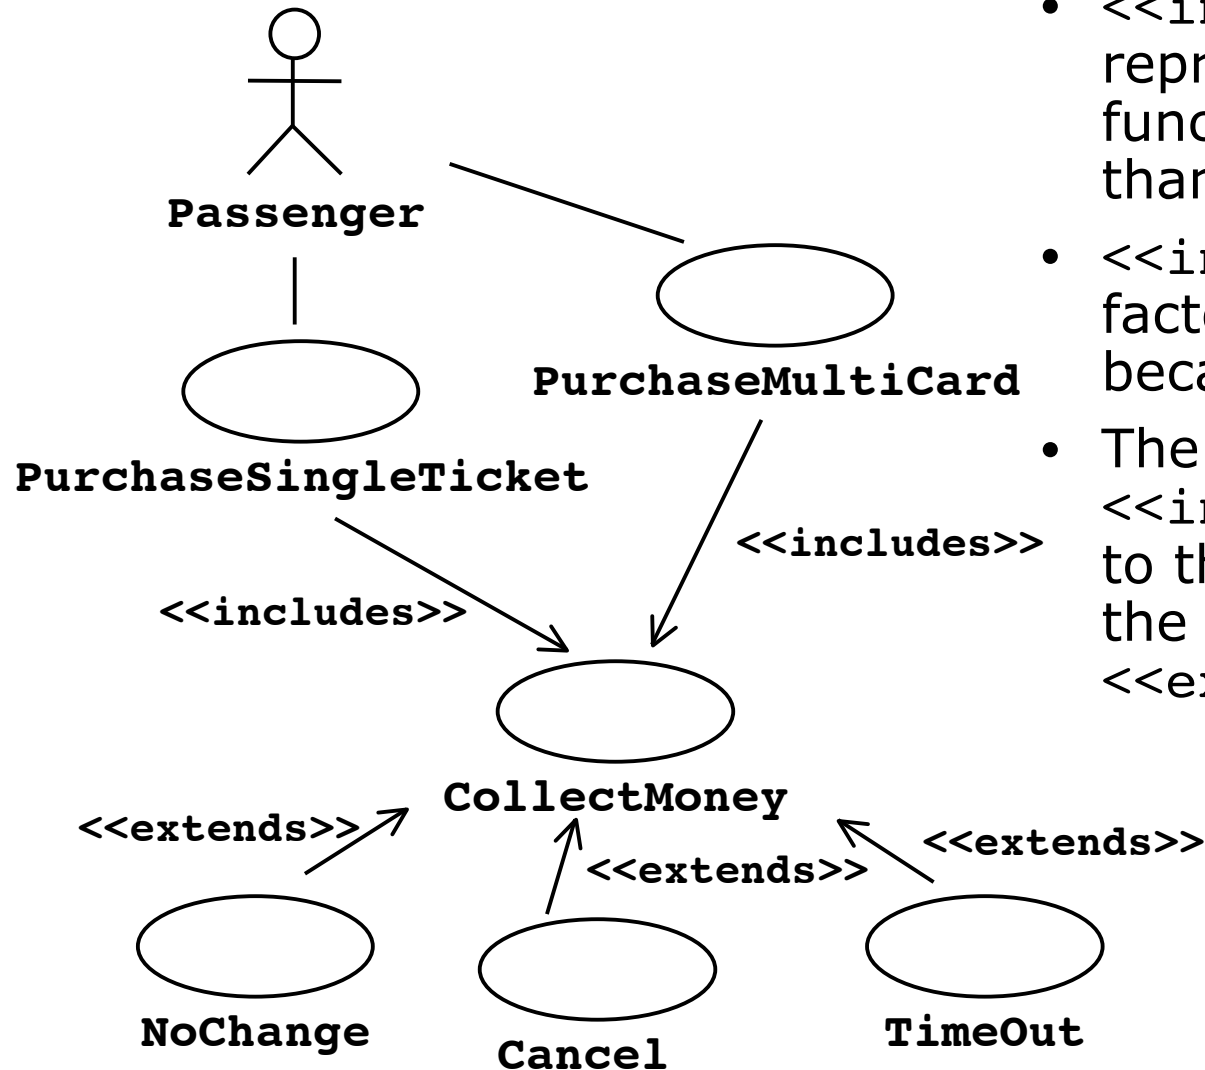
Passenger

PurchaseMultiCard

PurchaseSingleTicket

<<includes>>

<<includes>>

CollectMoney

<<extends>>

<<extends>>

<<extends>>

NoChange

Cancel

TimeOut

• <<in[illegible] repr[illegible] func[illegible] than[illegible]

• <<in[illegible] fact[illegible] beca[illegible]

• The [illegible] <<in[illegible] to th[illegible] the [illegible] <<ex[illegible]